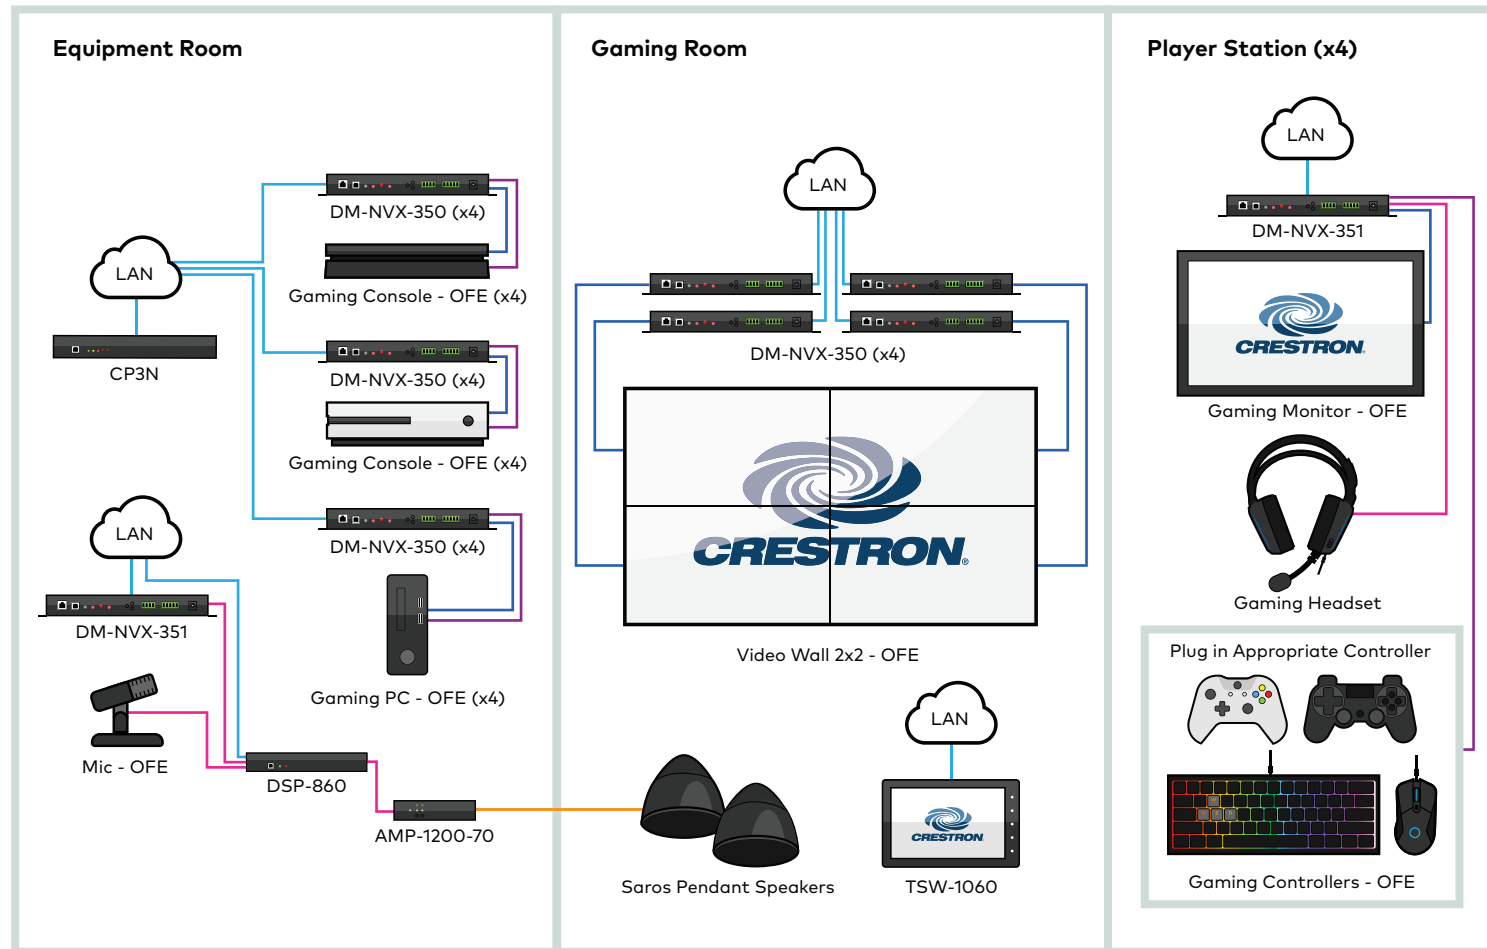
Equipment Room

LAN

CP3N

DM-NVX-350 (x4)

Gaming Console - OFE (x4)

DM-NVX-350 (x4)

Gaming Console - OFE (x4)

DM-NVX-350 (x4)

Gaming PC - OFE (x4)

LAN

DM-NVX-351

Mic - OFE

DSP-860

AMP-1200-70

Gaming Room

LAN

DM-NVX-350 (x4)

CRESTRON

Video Wall 2x2 - OFE

LAN

CRESTRON

TSW-1060

Saros Pendant Speakers

Player Station (x4)

LAN

DM-NVX-351

CRESTRON

Gaming Monitor - OFE

Gaming Headset

Plug in Appropriate Controller

Gaming Controllers - OFE